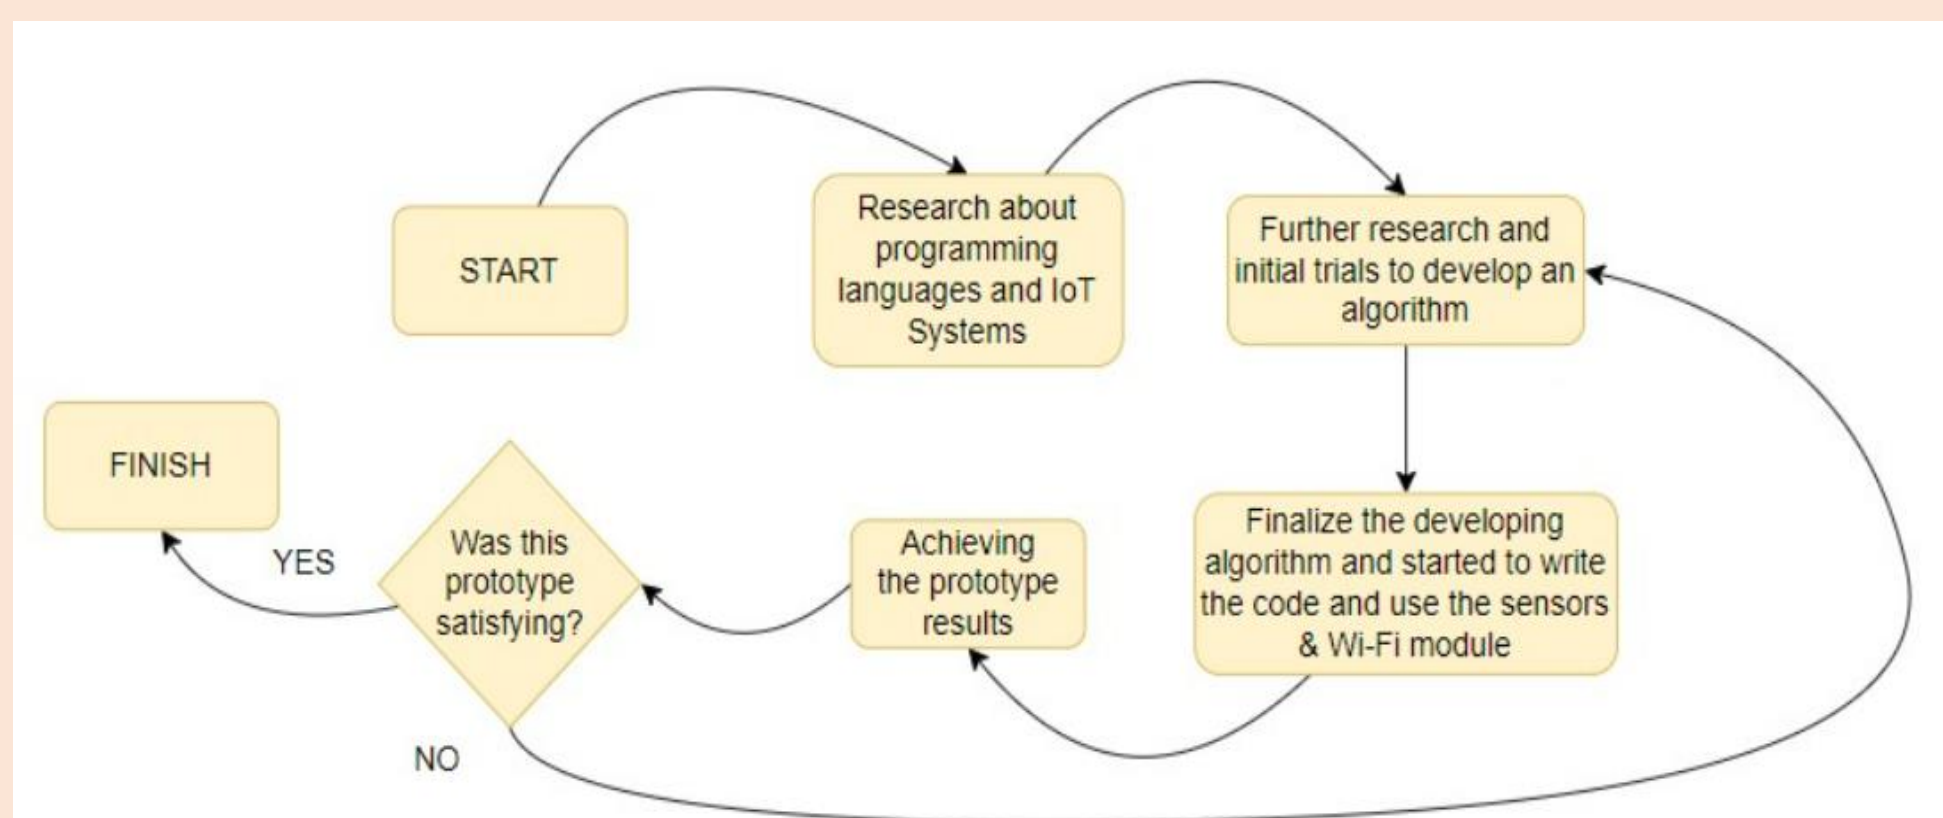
START

Research about programming languages and IoT Systems

Further research and initial trials to develop an algorithm

Finalize the developing algorithm and started to write the code and use the sensors & Wi-Fi module

Achieving the prototype results

Was this prototype satisfying?

YES

FINISH

NO